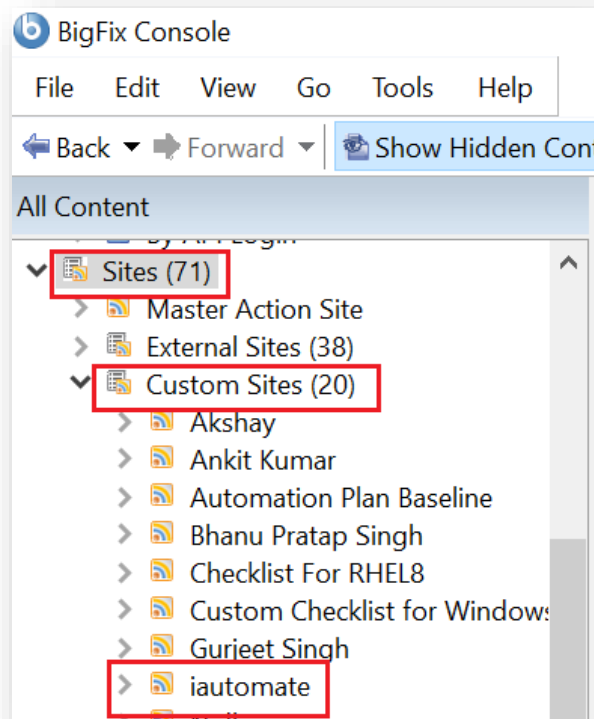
BigFix Console

File Edit View Go Tools Help

Back Forward Show Hidden Con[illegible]

All Content

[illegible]

Sites (71)
Master Action Site
External Sites (38)
Custom Sites (20)
Akshay
Ankit Kumar
Automation Plan Baseline
Bhanu Pratap Singh
Checklist For RHEL8
Custom Checklist for Window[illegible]
Gurjeet Singh
iautomate
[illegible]